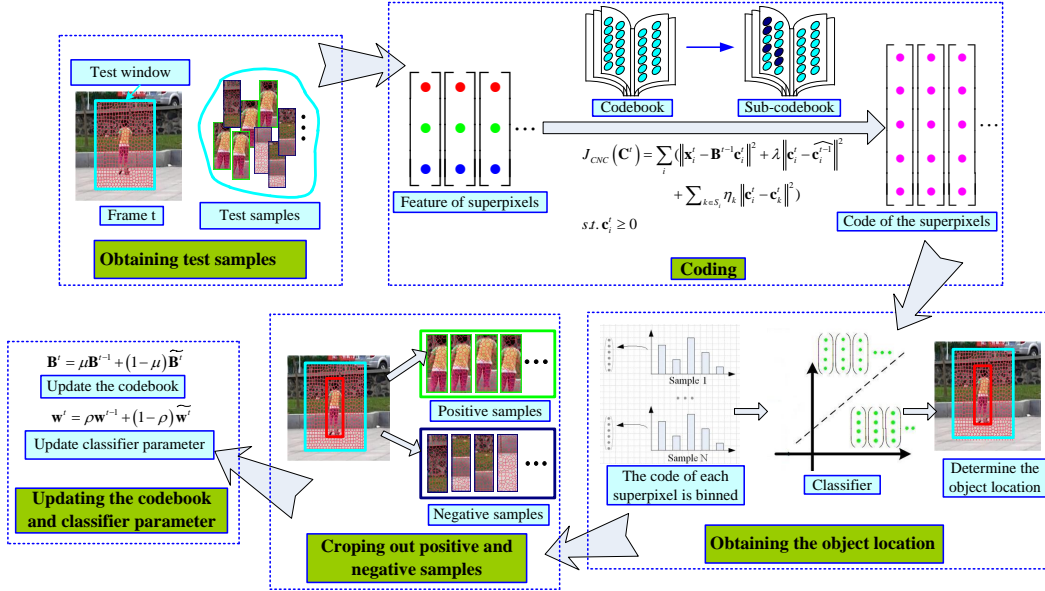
Test window

Frame t

Test samples

Obtaining test samples

Codebook

Sub-codebook

Feature of superpixels

$J_{CNC}\left(\mathbf{C}^t\right)=\sum_i\left(\left\|\mathbf{x}_i^t-\mathbf{B}^{t-1}\mathbf{c}_i^t\right\|^2+\lambda\left\|\mathbf{c}_i^t-\widehat{\mathbf{c}_i^{t-1}}\right\|^2+\sum_{k\in S_i}\eta_k\left\|\mathbf{c}_i^t-\mathbf{c}_k^t\right\|^2\right)$

$s.t.\ \mathbf{c}_i^t\geq 0$

Code of the superpixels

Coding

$\mathbf{B}^t=\mu\mathbf{B}^{t-1}+(1-\mu)\widetilde{\mathbf{B}^t}$

Update the codebook

$\mathbf{w}^t=\rho\mathbf{w}^{t-1}+(1-\rho)\widetilde{\mathbf{w}^t}$

Update classifier parameter

Updating the codebook and classifier parameter

Positive samples

Negative samples

Croping out positive and negative samples

Sample 1

Sample N

The code of each superpixel is binned

Classifier

Determine the object location

Obtaining the object location